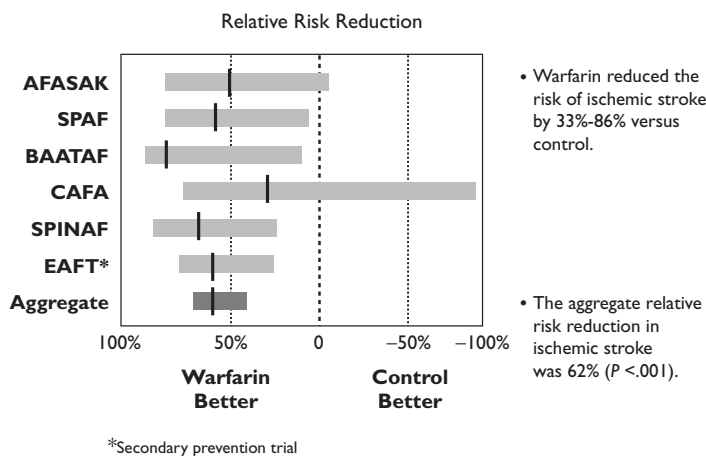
Relative Risk Reduction

AFASAK
SPAF
BAATAF
CAFA
SPINAF
EAFT*
Aggregate

100% 50% 0 –50% –100%

Warfarin Better

Control Better

• Warfarin reduced the risk of ischemic stroke by 33%-86% versus control.

• The aggregate relative risk reduction in ischemic stroke was 62% (*P* <.001).

*Secondary prevention trial